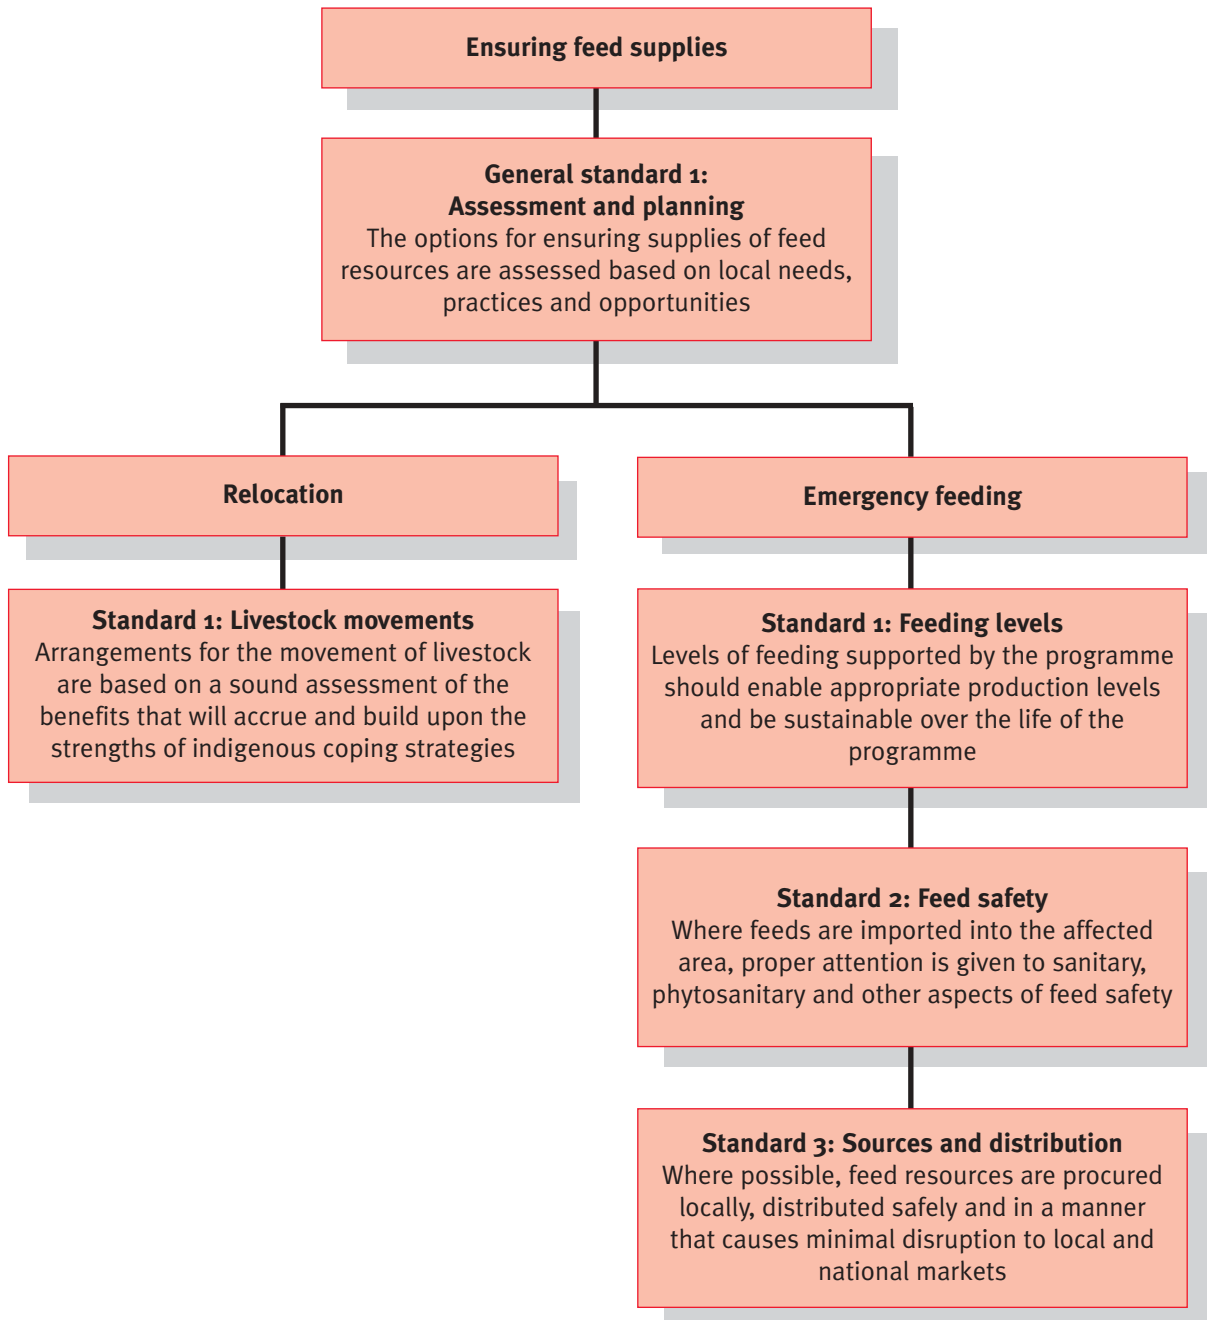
Ensuring feed supplies

General standard 1:
Assessment and planning
The options for ensuring supplies of feed resources are assessed based on local needs, practices and opportunities

Relocation

Standard 1: Livestock movements
Arrangements for the movement of livestock are based on a sound assessment of the benefits that will accrue and build upon the strengths of indigenous coping strategies

Emergency feeding

Standard 1: Feeding levels
Levels of feeding supported by the programme should enable appropriate production levels and be sustainable over the life of the programme

Standard 2: Feed safety
Where feeds are imported into the affected area, proper attention is given to sanitary, phytosanitary and other aspects of feed safety

Standard 3: Sources and distribution
Where possible, feed resources are procured locally, distributed safely and in a manner that causes minimal disruption to local and national markets